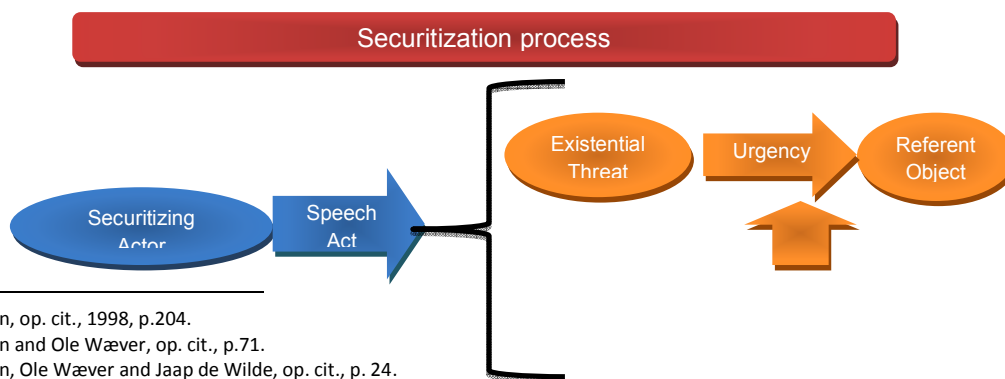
Securitization process

Existential Threat

Urgency

Referent Object

Securitizing Actor

Speech Act

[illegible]n, op. cit., 1998, p.204.
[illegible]n and Ole Wæver, op. cit., p.71.
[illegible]n, Ole Wæver and Jaap de Wilde, op. cit., p. 24.